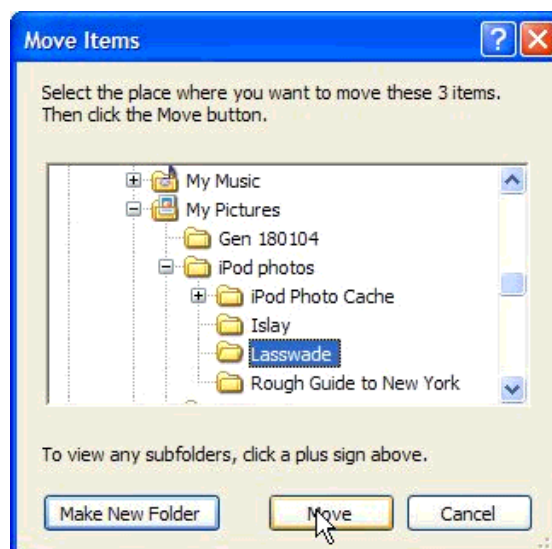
Move Items

Select the place where you want to move these 3 items. Then click the Move button.

My Music
My Pictures
Gen 180104
iPod photos
iPod Photo Cache
Islay
Lasswade
Rough Guide to New York

To view any subfolders, click a plus sign above.

Make New Folder
Move
Cancel